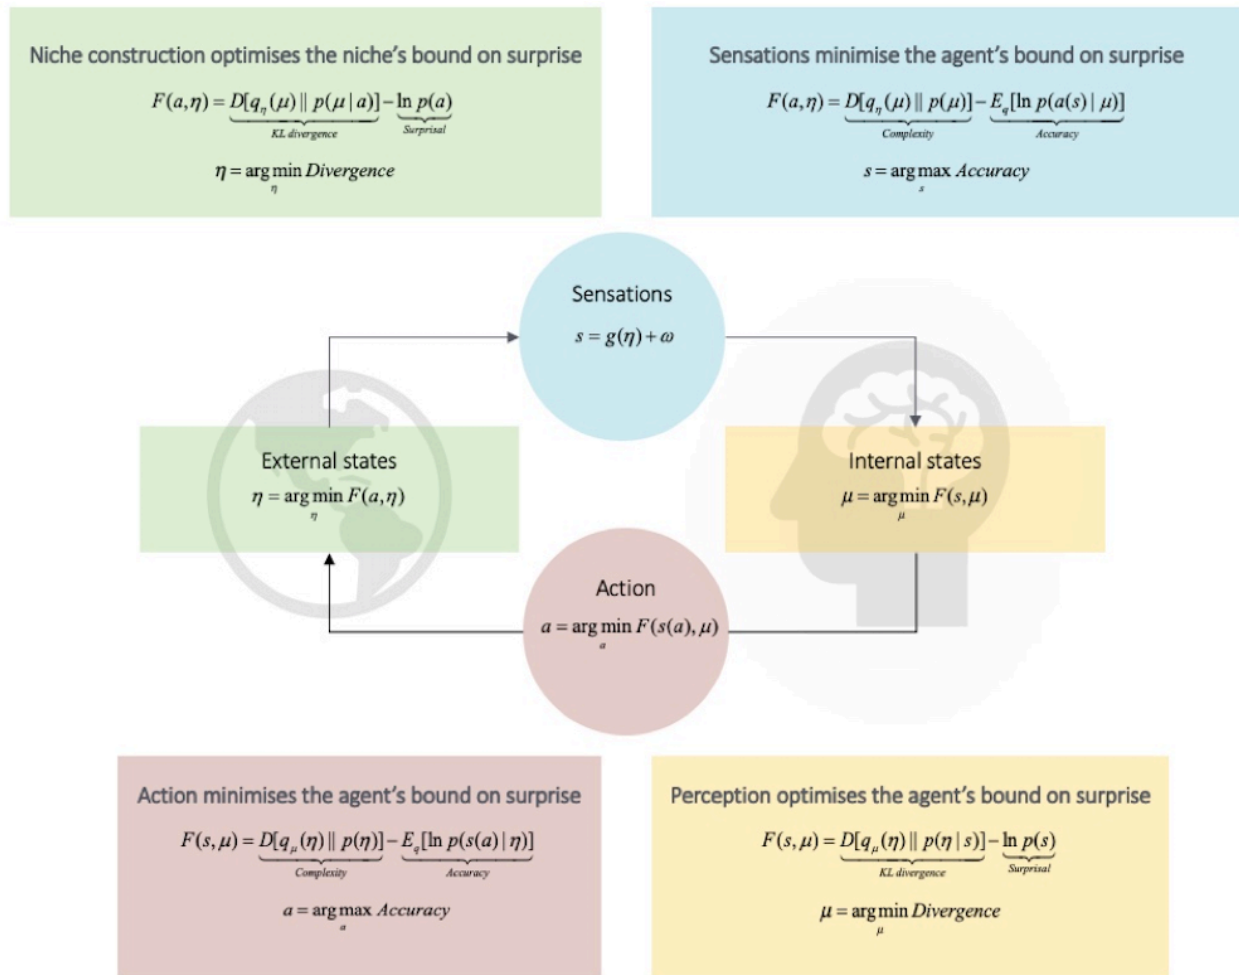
Niche construction optimises the niche's bound on surprise

$F(a,\eta) = \underbrace{D[q_\eta(\mu) \| p(\mu \mid a)]}_{\text{KL divergence}} - \underbrace{\ln p(a)}_{\text{Surprisal}}$

$\eta = \arg\min_{\eta} Divergence$

Sensations minimise the agent's bound on surprise

$F(a,\eta) = \underbrace{D[q_\eta(\mu) \| p(\mu)]}_{\text{Complexity}} - \underbrace{E_q[\ln p(a(s) \mid \mu)]}_{\text{Accuracy}}$

$s = \arg\max_{s} Accuracy$

Sensations

$s = g(\eta) + \omega$

External states

$\eta = \arg\min_{\eta} F(a,\eta)$

Internal states

$\mu = \arg\min_{\mu} F(s,\mu)$

Action

$a = \arg\min_{a} F(s(a),\mu)$

Action minimises the agent's bound on surprise

$F(s,\mu) = \underbrace{D[q_\mu(\eta) \| p(\eta)]}_{\text{Complexity}} - \underbrace{E_q[\ln p(s(a) \mid \eta)]}_{\text{Accuracy}}$

$a = \arg\max_{a} Accuracy$

Perception optimises the agent's bound on surprise

$F(s,\mu) = \underbrace{D[q_\mu(\eta) \| p(\eta \mid s)]}_{\text{KL divergence}} - \underbrace{\ln p(s)}_{\text{Surprisal}}$

$\mu = \arg\min_{\mu} Divergence$